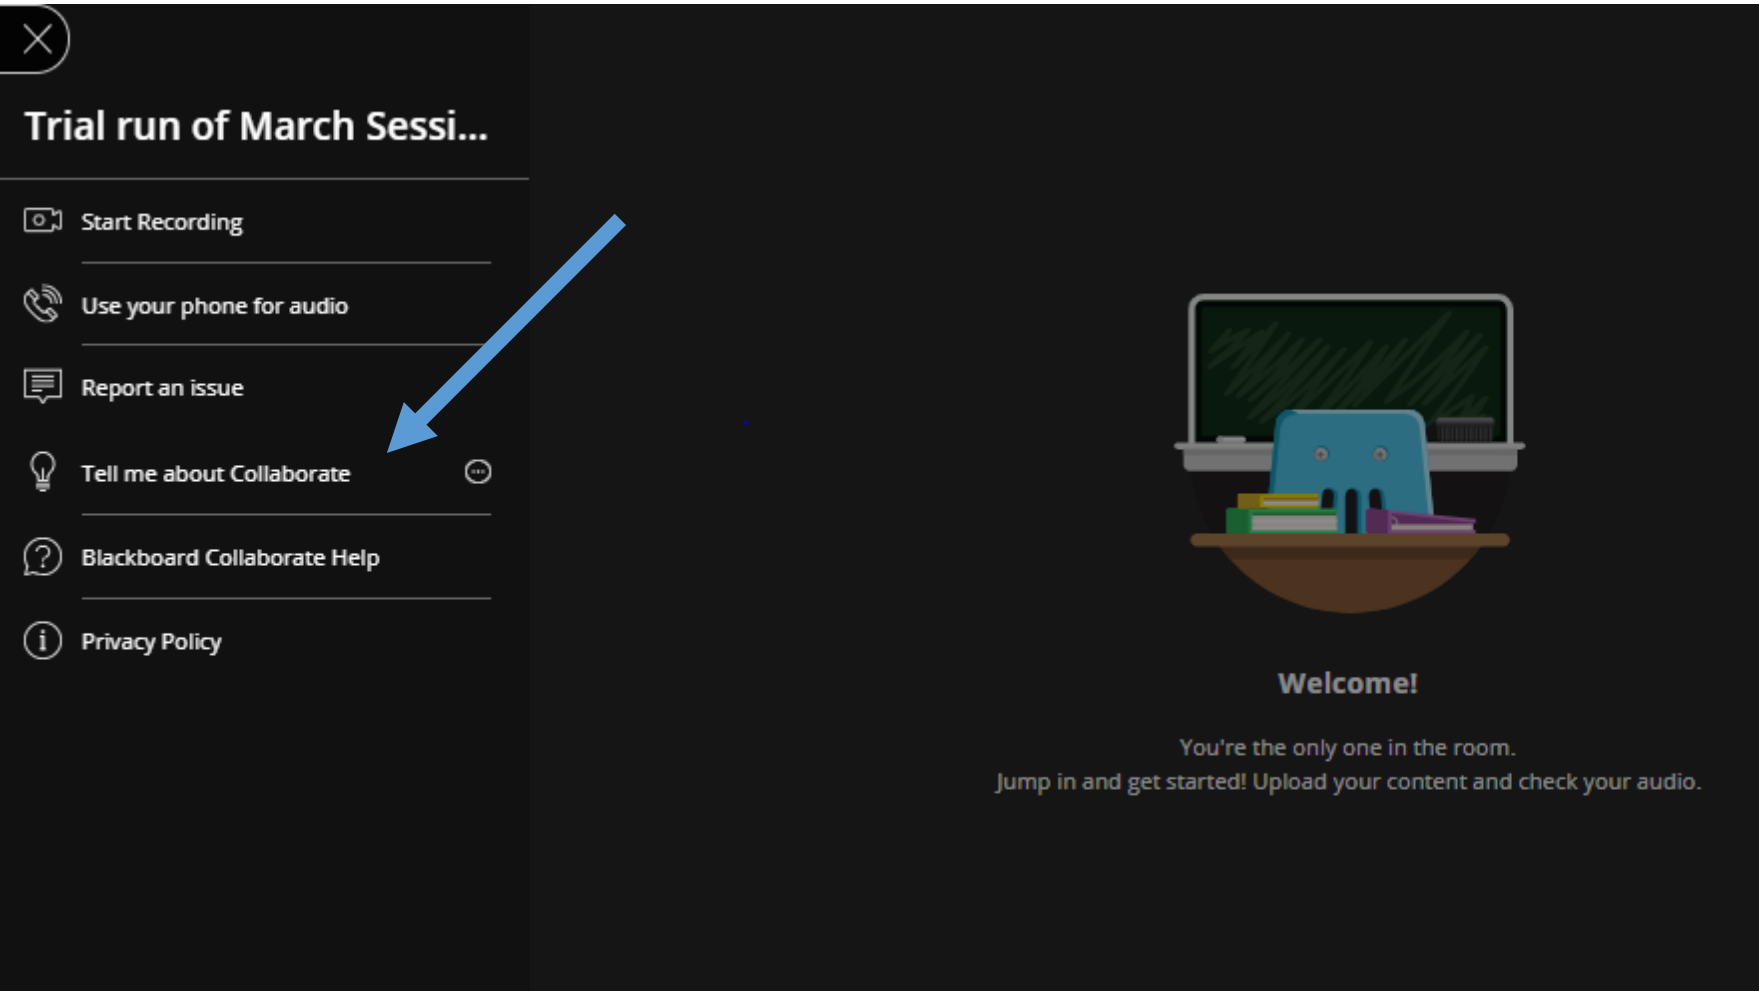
Trial run of March Sessi...

Start Recording

Use your phone for audio

Report an issue

Tell me about Collaborate

Blackboard Collaborate Help

Privacy Policy

Welcome!

You're the only one in the room.
Jump in and get started! Upload your content and check your audio.